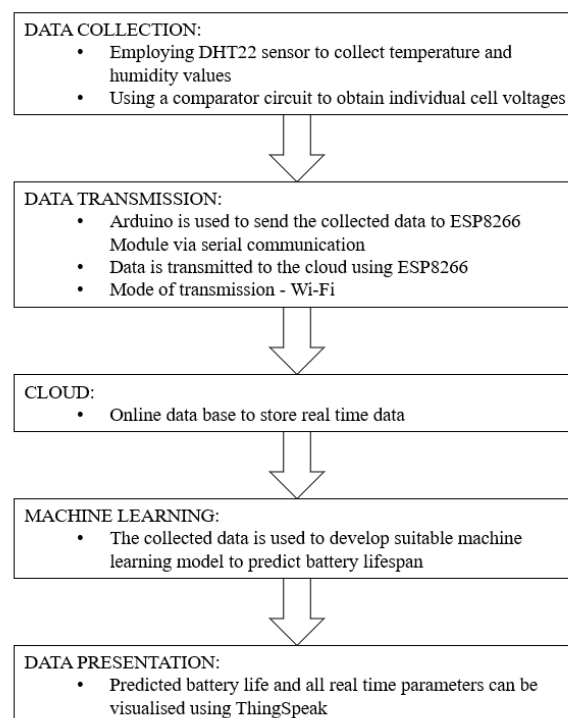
DATA COLLECTION:

• Employing DHT22 sensor to collect temperature and humidity values
• Using a comparator circuit to obtain individual cell voltages

DATA TRANSMISSION:

• Arduino is used to send the collected data to ESP8266 Module via serial communication
• Data is transmitted to the cloud using ESP8266
• Mode of transmission - Wi-Fi

CLOUD:

• Online data base to store real time data

MACHINE LEARNING:

• The collected data is used to develop suitable machine learning model to predict battery lifespan

DATA PRESENTATION:

• Predicted battery life and all real time parameters can be visualised using ThingSpeak